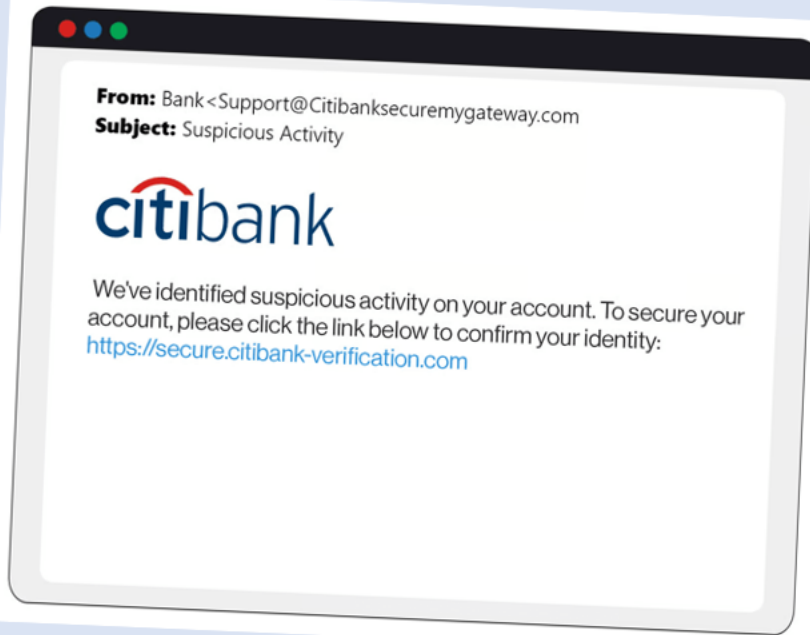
From: Bank<Support@Citibanksecuremygateway.com
Subject: Suspicious Activity

citibank

We've identified suspicious activity on your account. To secure your account, please click the link below to confirm your identity: https://secure.citibank-verification.com